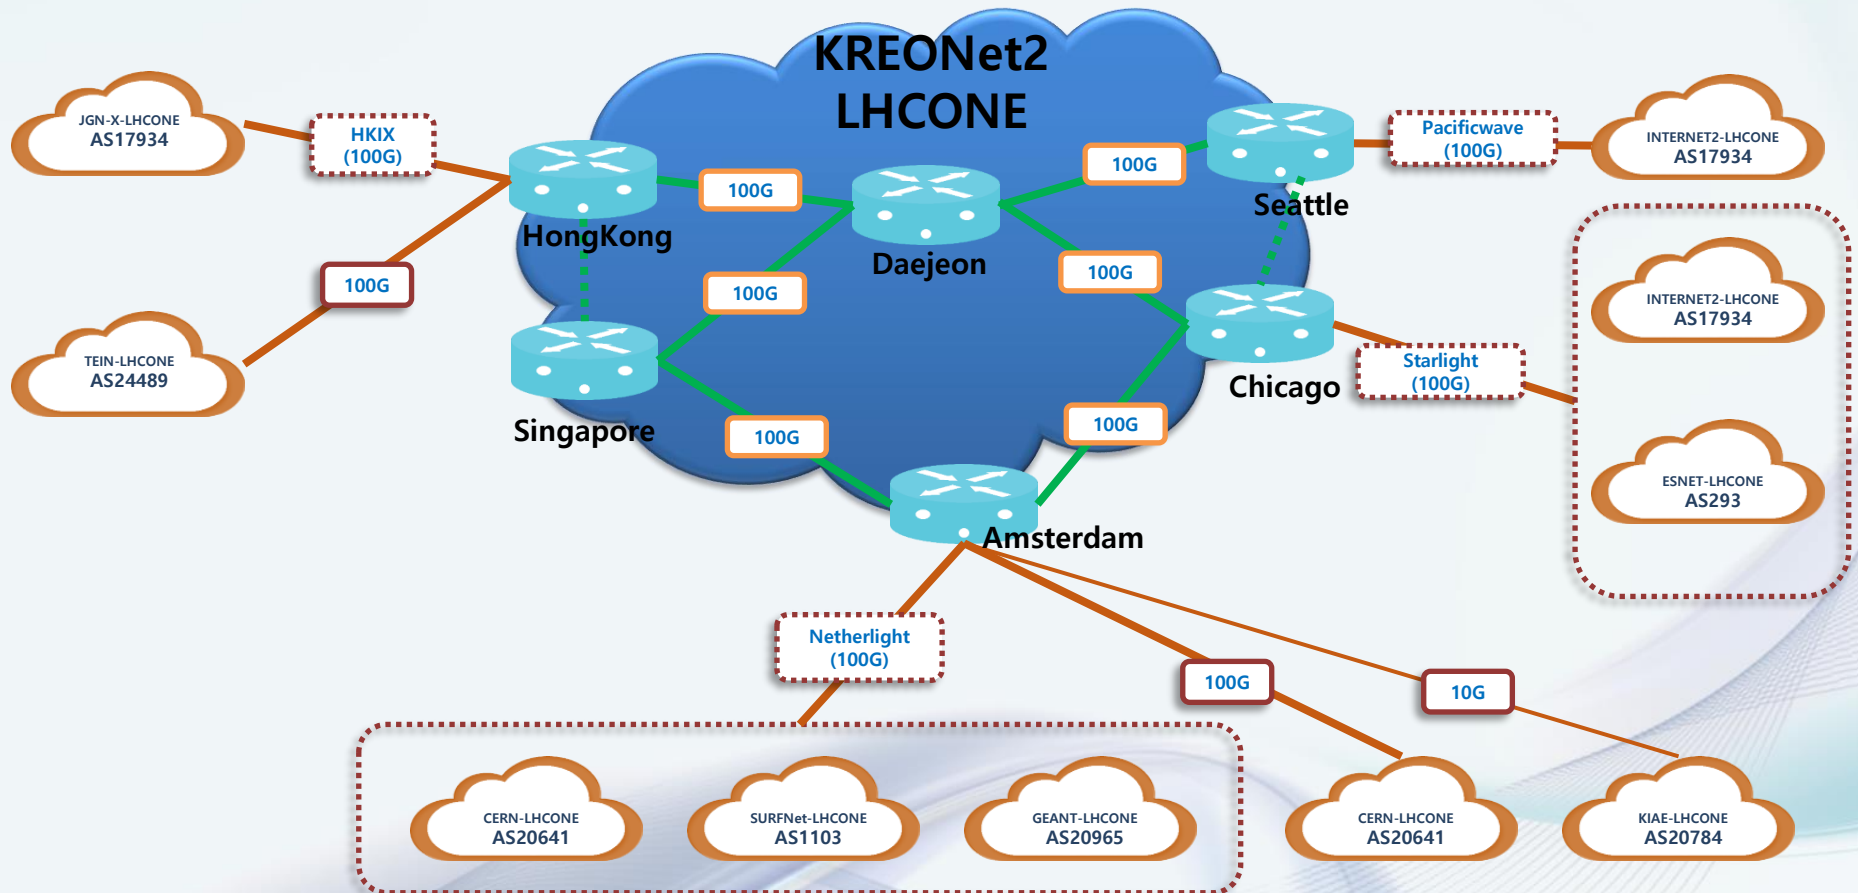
KREONet2
LHCONE

JGN-X-LHCONE
AS17934

HKIX
(100G)

100G

TEIN-LHCONE
AS24489

HongKong

100G

Daejeon

100G

Seattle

Pacificwave
(100G)

INTERNET2-LHCONE
AS17934

100G

100G

Singapore

Chicago

Starlight
(100G)

INTERNET2-LHCONE
AS17934

ESNET-LHCONE
AS293

100G

100G

Amsterdam

Netherlight
(100G)

100G

10G

CERN-LHCONE
AS20641

SURFNet-LHCONE
AS1103

GEANT-LHCONE
AS20965

CERN-LHCONE
AS20641

KIAE-LHCONE
AS20784